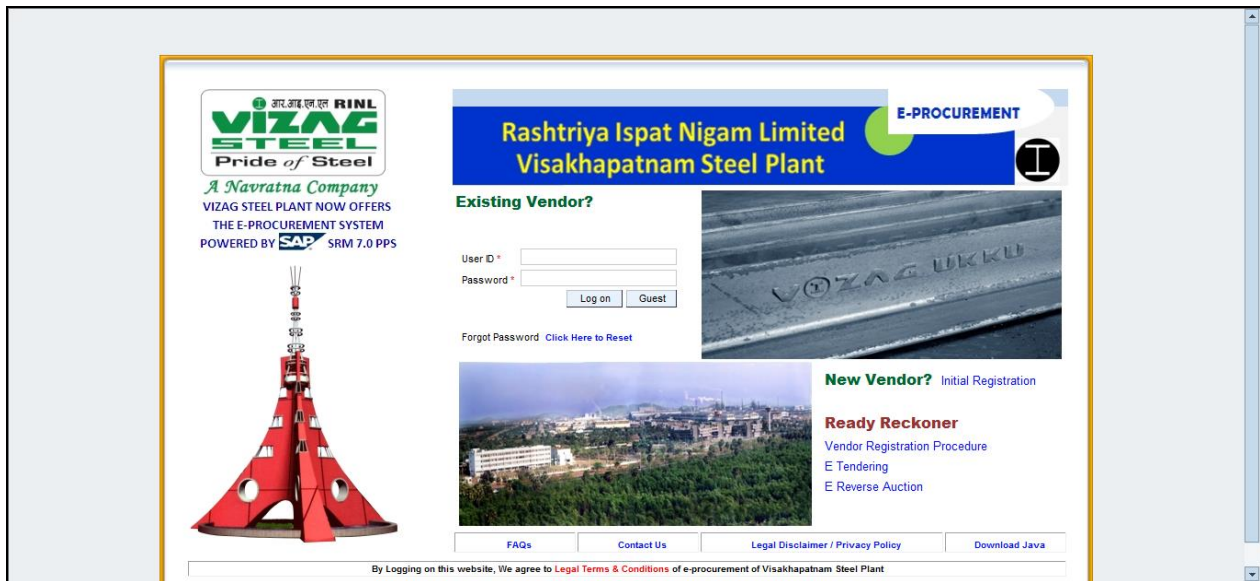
आर.आइ.एन.एल RINL
VIZAG STEEL
Pride of Steel
A Navratna Company
VIZAG STEEL PLANT NOW OFFERS THE E-PROCUREMENT SYSTEM POWERED BY SAP SRM 7.0 PPS

E-PROCUREMENT
Rashtriya Ispat Nigam Limited
Visakhapatnam Steel Plant

Existing Vendor?

User ID *
Password *
Log on Guest

Forgot Password Click Here to Reset

VIZAG UKKU

New Vendor? Initial Registration

Ready Reckoner
Vendor Registration Procedure
E Tendering
E Reverse Auction

| FAQs | Contact Us | Legal Disclaimer / Privacy Policy | Download Java |
|---|---|---|---|

By Logging on this website, We agree to Legal Terms & Conditions of e-procurement of Visakhapatnam Steel Plant